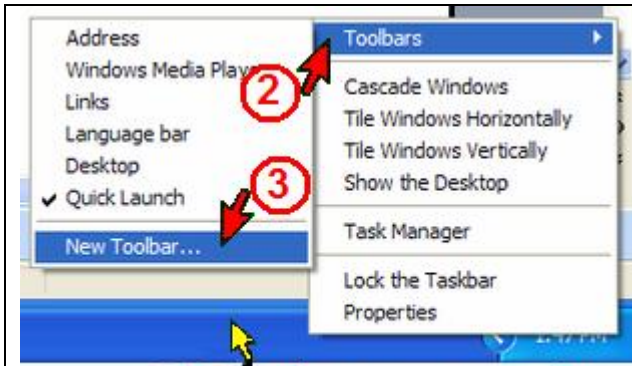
Address
Windows Media Play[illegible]
Links
Language bar
Desktop
✔ Quick Launch
New Toolbar...

Toolbars
Cascade Windows
Tile Windows Horizontally
Tile Windows Vertically
Show the Desktop
Task Manager
Lock the Taskbar
Properties

2
3

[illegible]